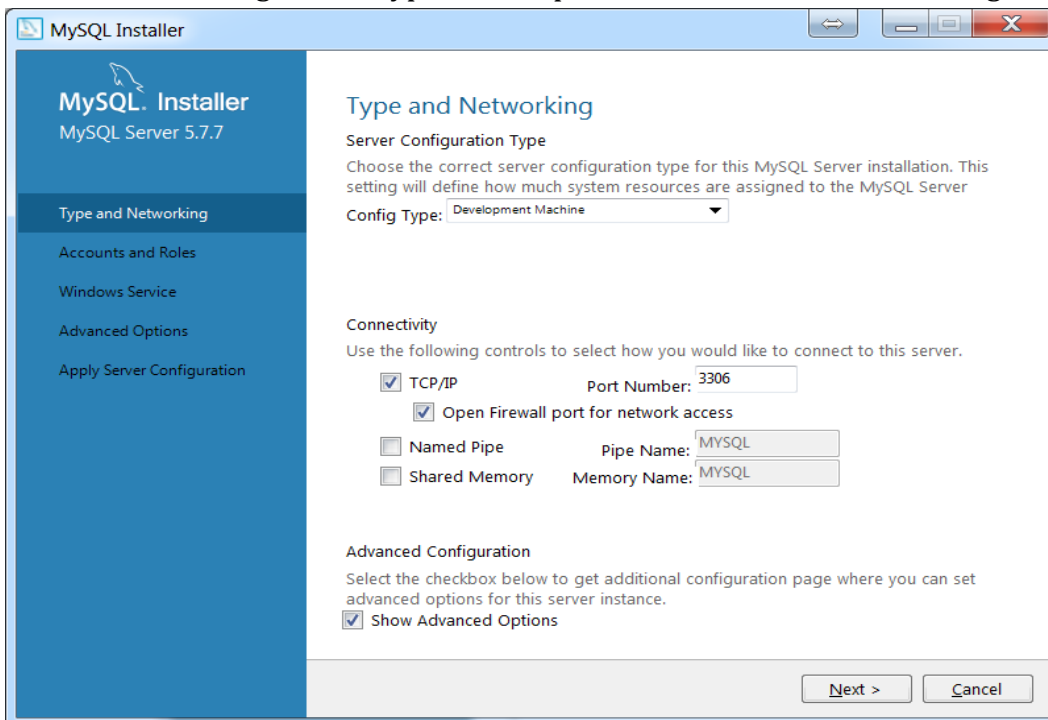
MySQL Installer

MySQL. Installer
MySQL Server 5.7.7

Type and Networking
Accounts and Roles
Windows Service
Advanced Options
Apply Server Configuration

Type and Networking

Server Configuration Type
Choose the correct server configuration type for this MySQL Server installation. This setting will define how much system resources are assigned to the MySQL Server
Config Type: Development Machine

Connectivity
Use the following controls to select how you would like to connect to this server.
TCP/IP Port Number: 3306
Open Firewall port for network access
Named Pipe Pipe Name: MYSQL
Shared Memory Memory Name: MYSQL

Advanced Configuration
Select the checkbox below to get additional configuration page where you can set advanced options for this server instance.
Show Advanced Options

Next >
Cancel